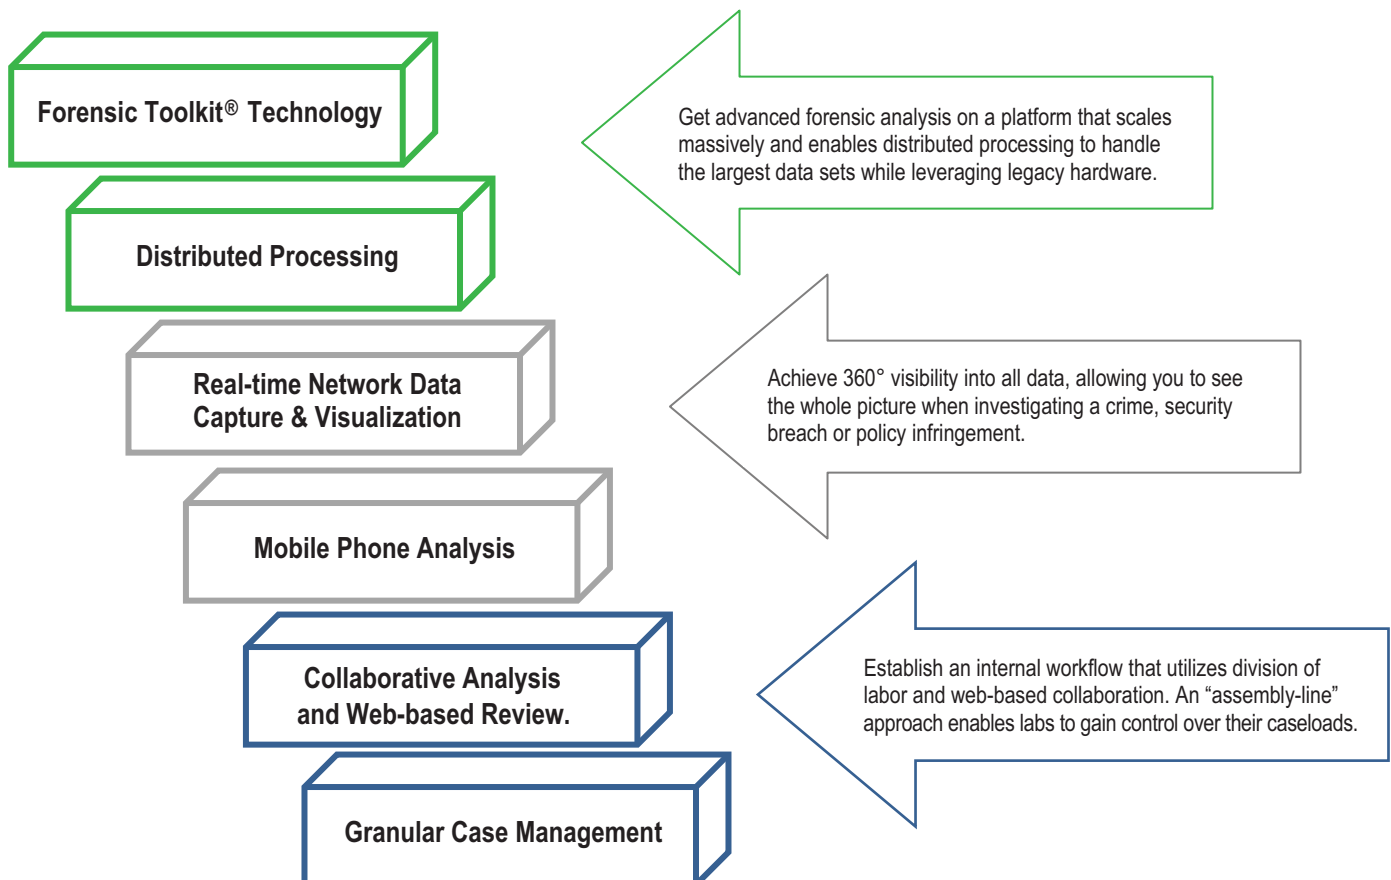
Forensic Toolkit® Technology

Distributed Processing

Get advanced forensic analysis on a platform that scales massively and enables distributed processing to handle the largest data sets while leveraging legacy hardware.

Real-time Network Data Capture & Visualization

Mobile Phone Analysis

Achieve 360° visibility into all data, allowing you to see the whole picture when investigating a crime, security breach or policy infringement.

Collaborative Analysis and Web-based Review.

Granular Case Management

Establish an internal workflow that utilizes division of labor and web-based collaboration. An “assembly-line” approach enables labs to gain control over their caseloads.